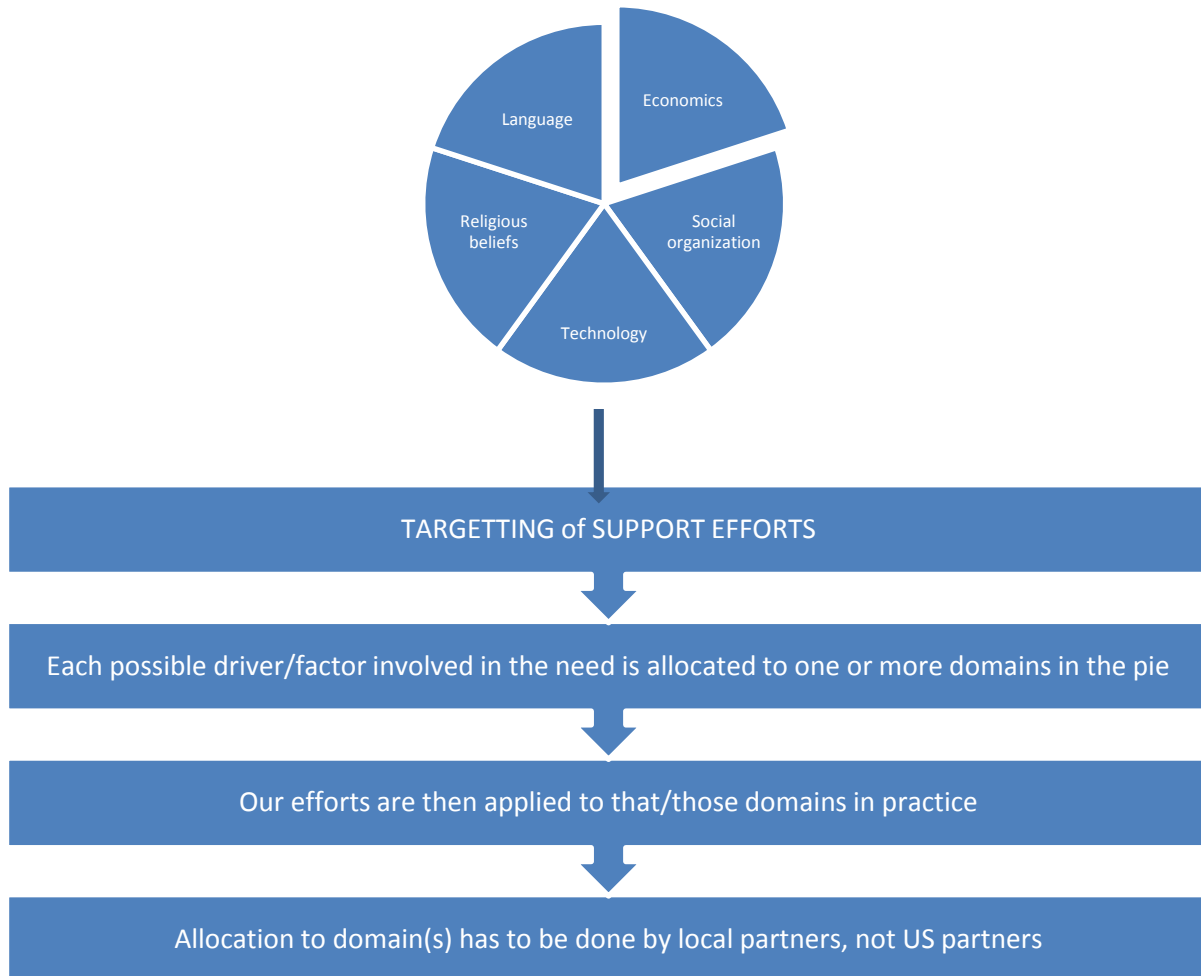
Language

Economics

Religious beliefs

Social organization

Technology

TARGETTING of SUPPORT EFFORTS

Each possible driver/factor involved in the need is allocated to one or more domains in the pie

Our efforts are then applied to that/those domains in practice

Allocation to domain(s) has to be done by local partners, not US partners